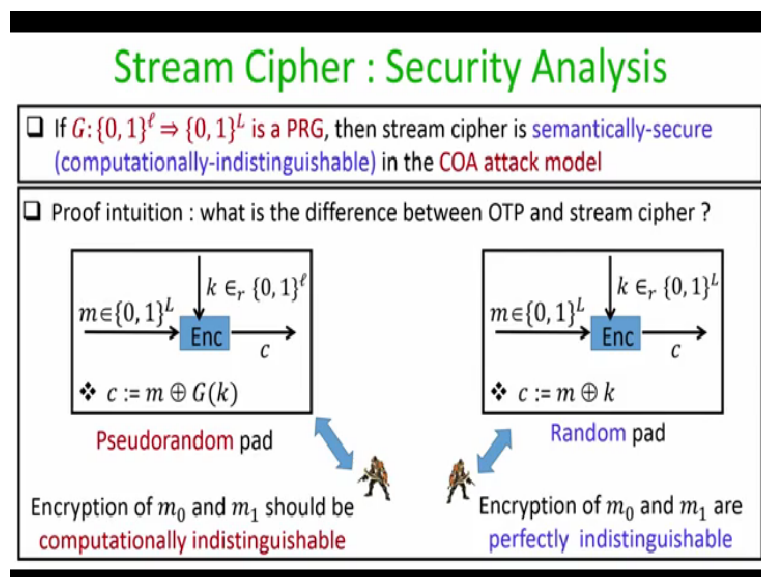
Stream Cipher : Security Analysis

❑ If $G: \{0,1\}^\ell \Rightarrow \{0,1\}^L$ is a PRG, then stream cipher is semantically-secure (computationally-indistinguishable) in the COA attack model

❑ Proof intuition : what is the difference between OTP and stream cipher ?

$k \in_r \{0,1\}^\ell$

$m \in \{0,1\}^L$

Enc

$c$

❖ $c := m \oplus G(k)$

Pseudorandom pad

$k \in_r \{0,1\}^L$

$m \in \{0,1\}^L$

Enc

$c$

❖ $c := m \oplus k$

Random pad

Encryption of $m_0$ and $m_1$ should be computationally indistinguishable

Encryption of $m_0$ and $m_1$ are perfectly indistinguishable